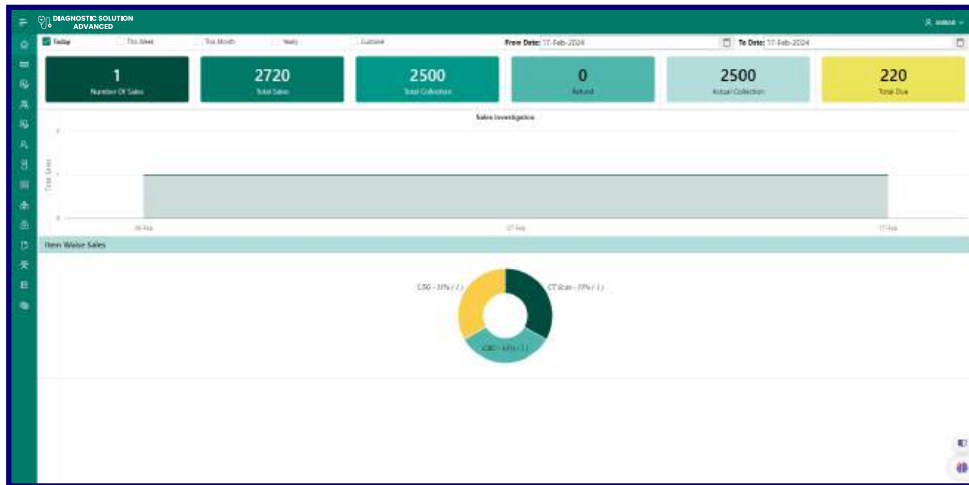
DIAGNOSTIC SOLUTION ADVANCED

admin

Today This Week This Month Yearly Custome

From Date: 17-Feb-2024

To Date: 17-Feb-2024

1
Number Of Sales

2720
Total Sales

2500
Total Collection

0
Refund

2500
Actual Collection

220
Total Due

Sales Investigation

2

1

0

Total Sales

16-Feb

17-Feb

17-Feb

Item Waise Sales

CBG - 33% ( 1 )

CT Scan - 33% ( 1 )

CBC - 33% ( 1 )